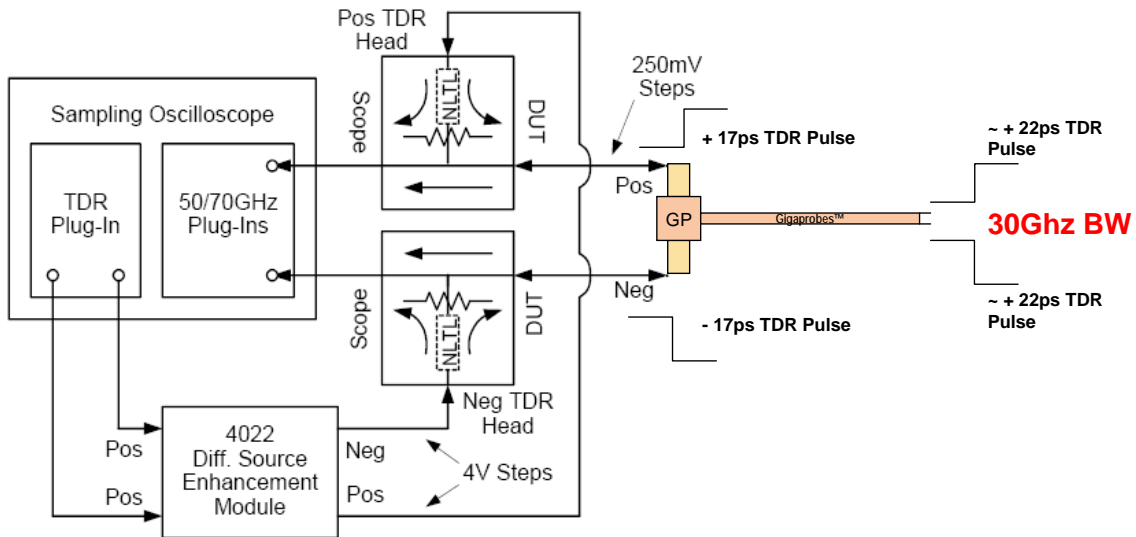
Pos TDR Head

Sampling Oscilloscope

TDR Plug-In

50/70GHz Plug-Ins

Scope

NLTL

DUT

250mV Steps

+ 17ps TDR Pulse

~ + 22ps TDR Pulse

Pos

GP

Gigaprobes™

30Ghz BW

Neg

Scope

NLTL

DUT

- 17ps TDR Pulse

~ + 22ps TDR Pulse

Neg TDR Head

4022 Diff. Source Enhancement Module

Pos

Pos

Neg

Pos

4V Steps